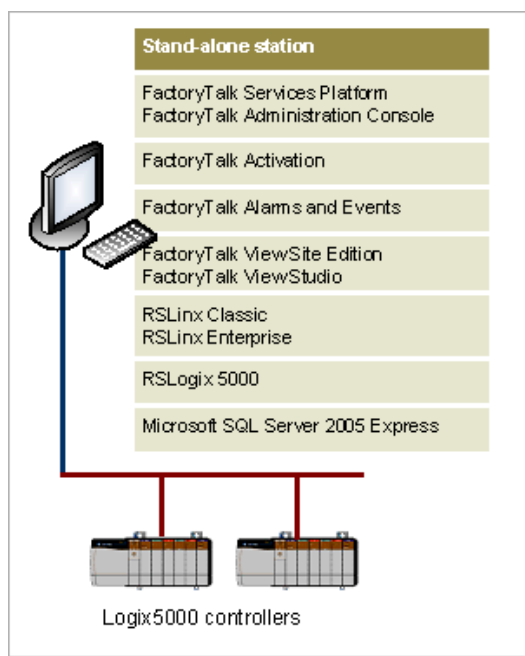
Stand-alone station

FactoryTalk Services Platform
FactoryTalk Administration Console

FactoryTalk Activation

FactoryTalk Alarms and Events

FactoryTalk ViewSite Edition
FactoryTalk ViewStudio

RSLinx Classic
RSLinx Enterprise

RSLogix 5000

Microsoft SQL Server 2005 Express

Logix5000 controllers